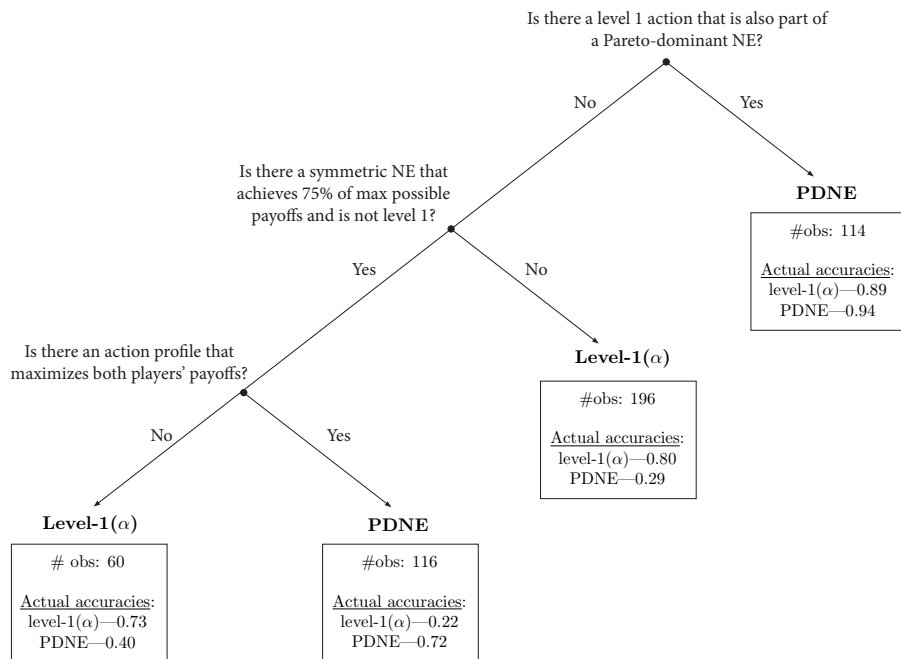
Is there a level 1 action that is also part of a Pareto-dominant NE?

No

Yes

PDNE

#obs: 114

Actual accuracies:
level-1($\alpha$)—0.89
PDNE—0.94

Is there a symmetric NE that achieves 75% of max possible payoffs and is not level 1?

Yes

No

Level-1($\alpha$)

#obs: 196

Actual accuracies:
level-1($\alpha$)—0.80
PDNE—0.29

Is there an action profile that maximizes both players' payoffs?

No

Yes

Level-1($\alpha$)

# obs: 60

Actual accuracies:
level-1($\alpha$)—0.73
PDNE—0.40

PDNE

#obs: 116

Actual accuracies:
level-1($\alpha$)—0.22
PDNE—0.72